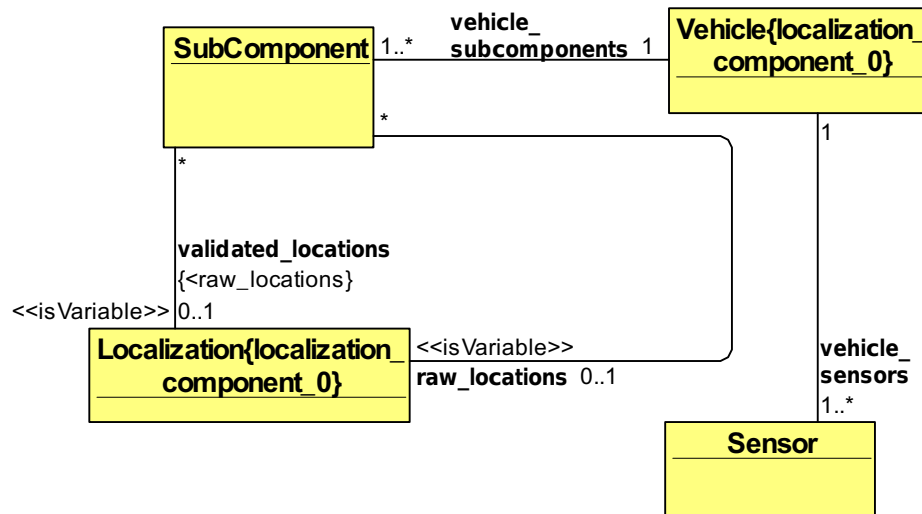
SubComponent

1..*

vehicle_subcomponents

1

Vehicle{localization_component_0}

*

*

1

validated_locations

{<raw_locations}

<<isVariable>>

0..1

Localization{localization_component_0}

<<isVariable>>

raw_locations

0..1

vehicle_sensors

1..*

Sensor